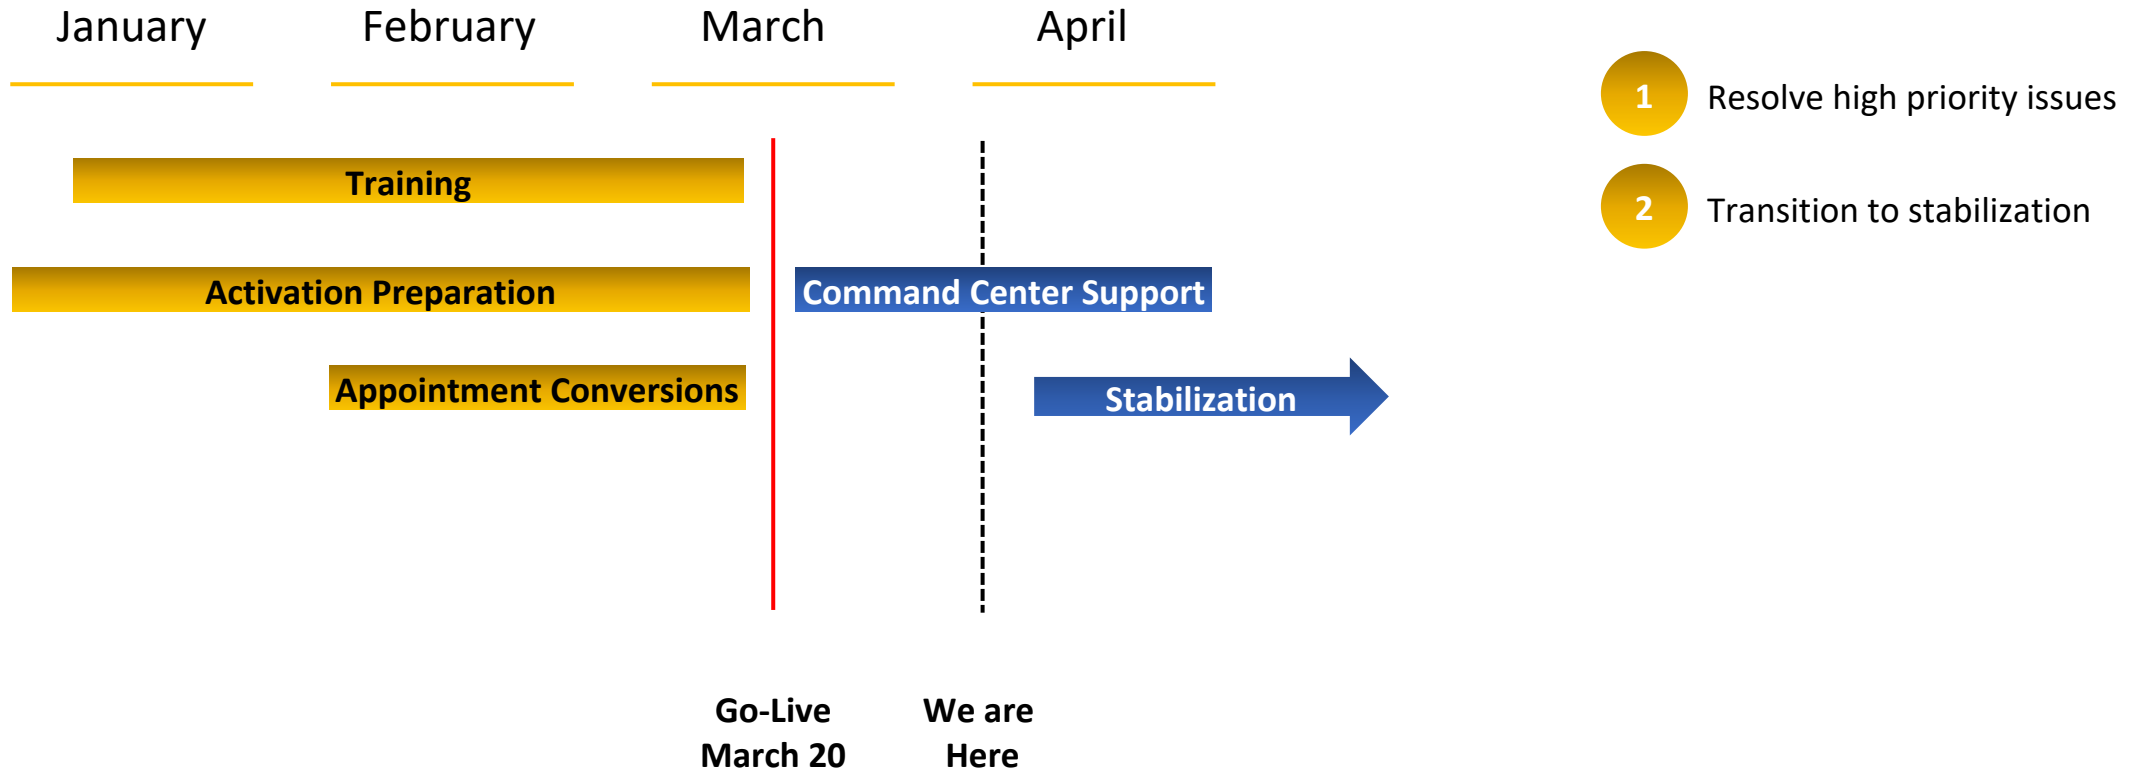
January February March April

1 Resolve high priority issues

2 Transition to stabilization

Training

Activation Preparation

Command Center Support

Appointment Conversions

Stabilization

Go-Live March 20

We are Here